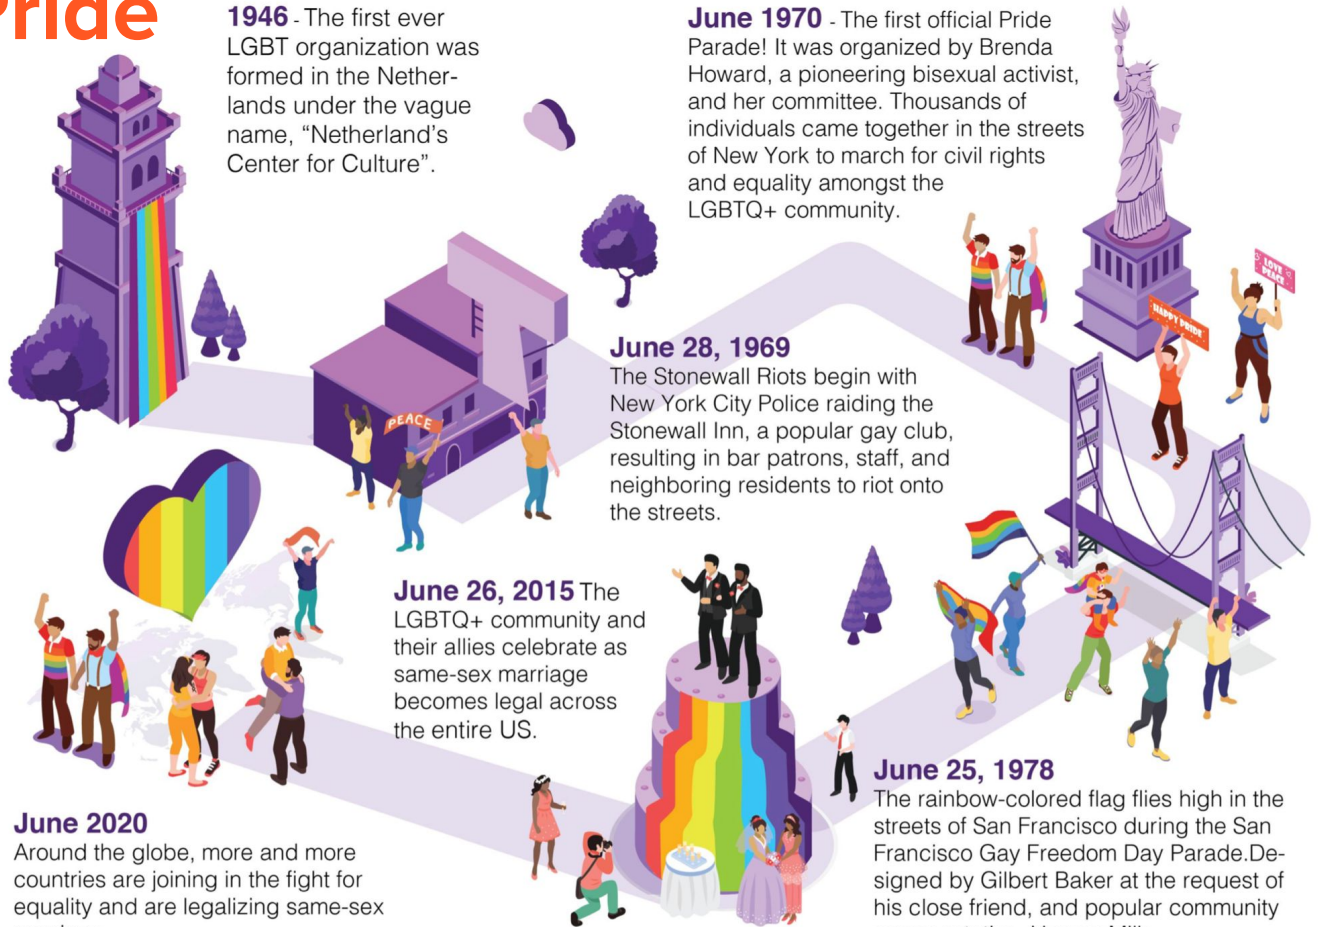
Pride

1946 - The first ever LGBT organization was formed in the Netherlands under the vague name, "Netherland's Center for Culture".

June 1970 - The first official Pride Parade! It was organized by Brenda Howard, a pioneering bisexual activist, and her committee. Thousands of individuals came together in the streets of New York to march for civil rights and equality amongst the LGBTQ+ community.

PEACE

HAPPY PRIDE

LOVE PEACE

June 28, 1969
The Stonewall Riots begin with New York City Police raiding the Stonewall Inn, a popular gay club, resulting in bar patrons, staff, and neighboring residents to riot onto the streets.

June 26, 2015 The LGBTQ+ community and their allies celebrate as same-sex marriage becomes legal across the entire US.

June 25, 1978
The rainbow-colored flag flies high in the streets of San Francisco during the San Francisco Gay Freedom Day Parade.Designed by Gilbert Baker at the request of his close friend, and popular community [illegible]

June 2020
Around the globe, more and more countries are joining in the fight for equality and are legalizing same-sex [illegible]